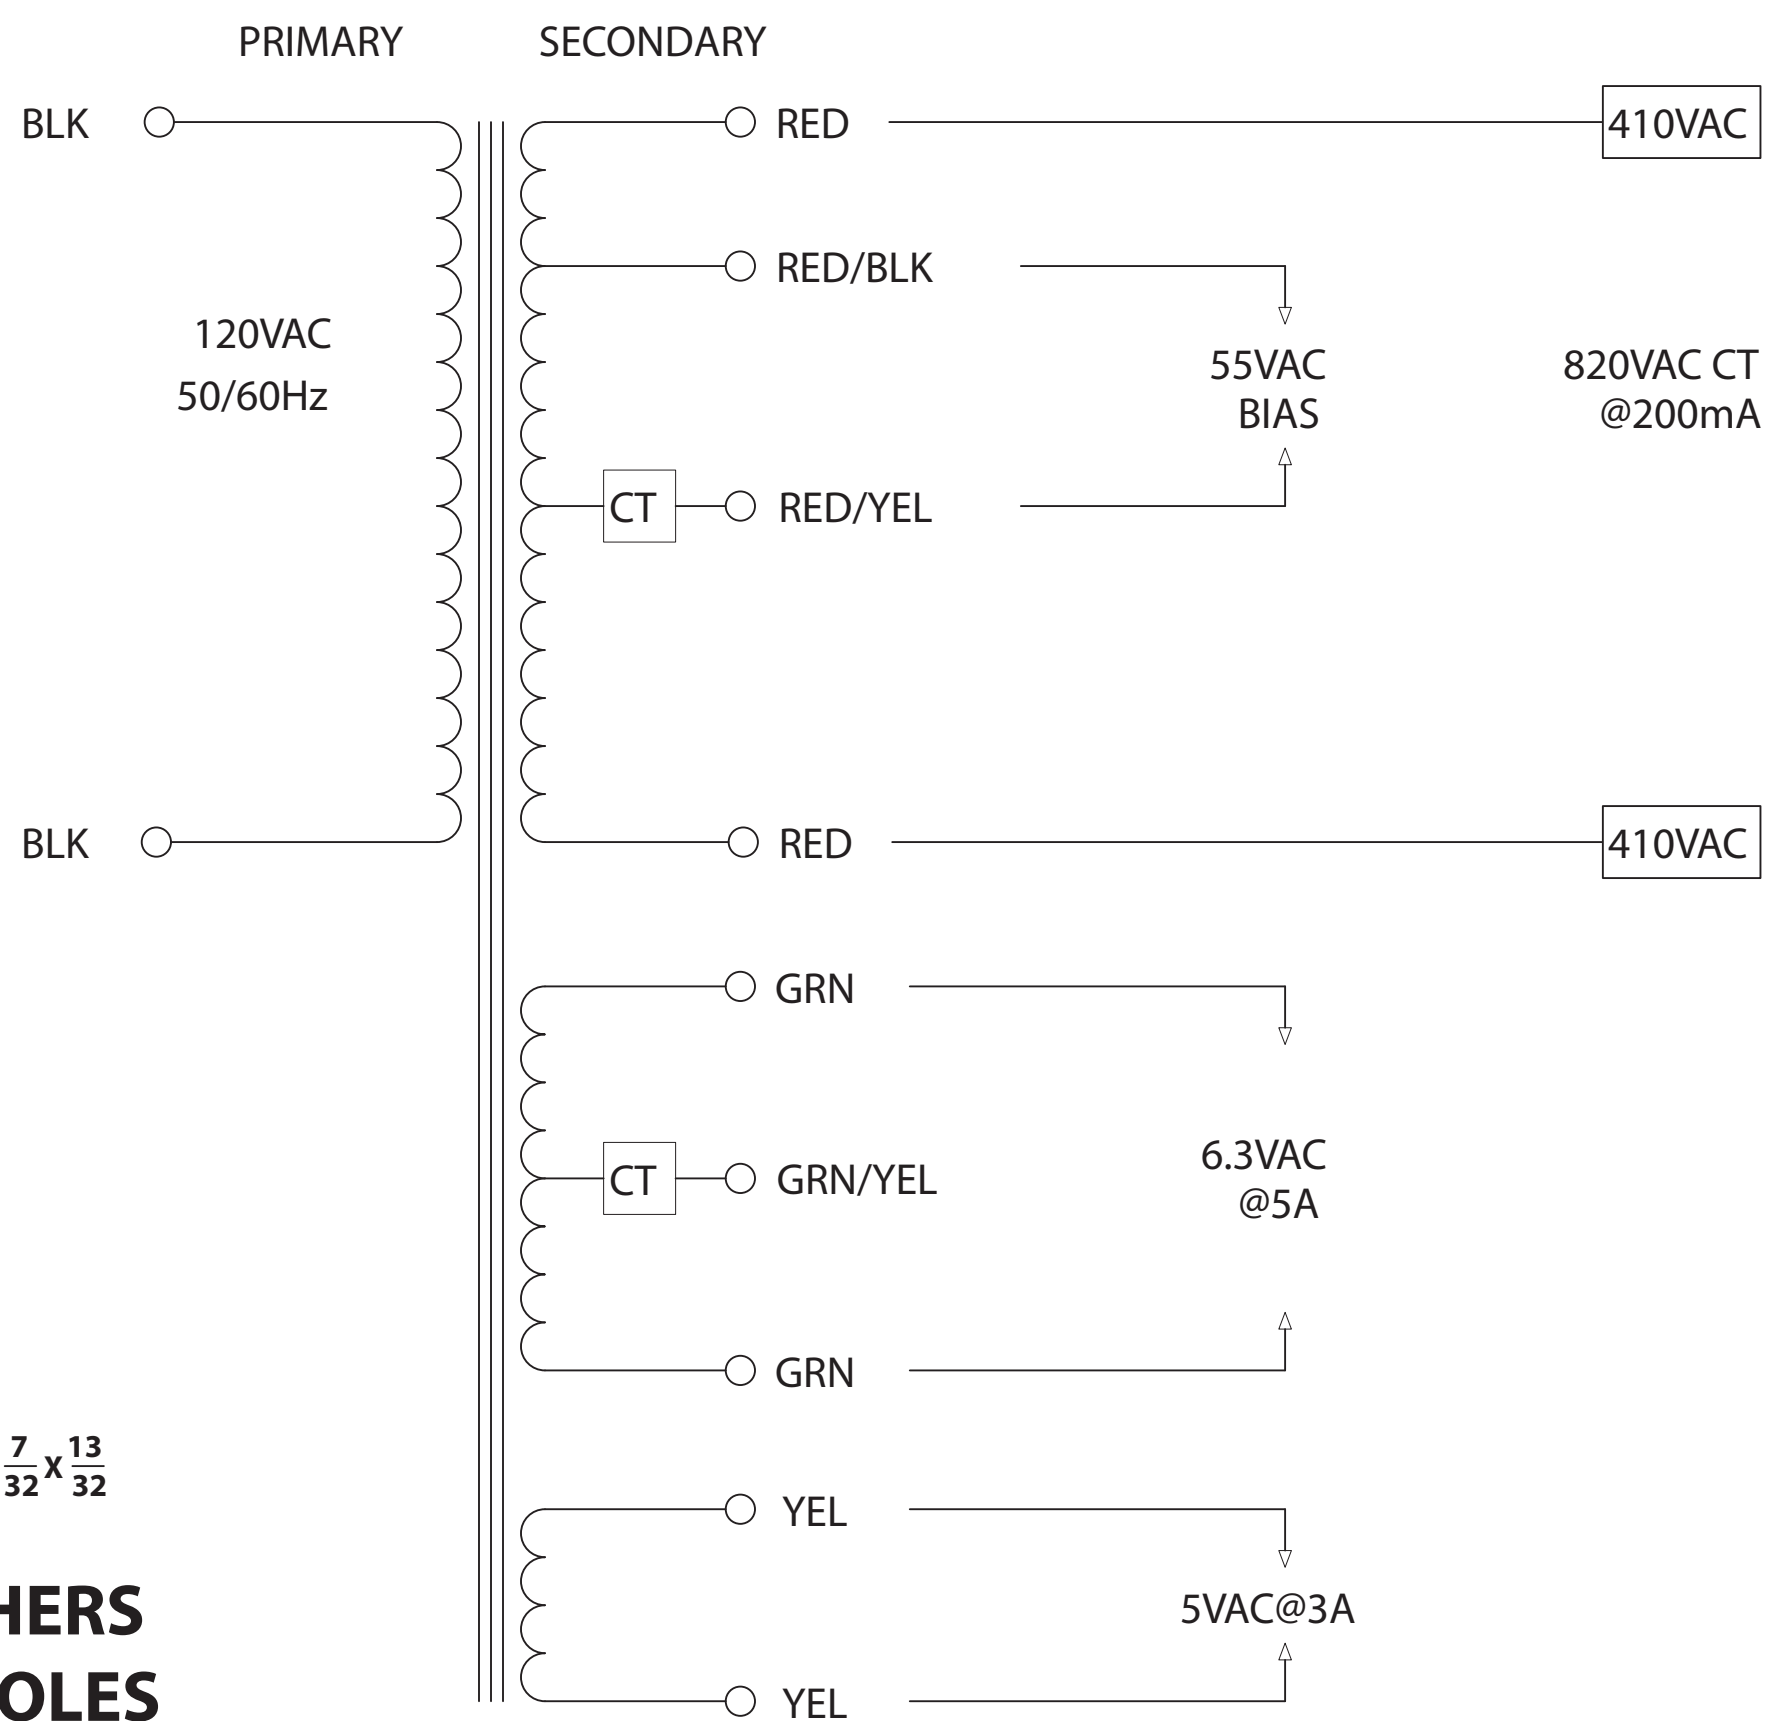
PRIMARY SECONDARY

BLK

RED

410VAC

RED/BLK

120VAC
50/60Hz

55VAC
BIAS

820VAC CT
@200mA

CT

RED/YEL

BLK

RED

410VAC

GRN

CT

GRN/YEL

6.3VAC
@5A

GRN

$\frac{7}{32}$ x $\frac{13}{32}$

YEL

5VAC@3A

HERS
OLES

YEL